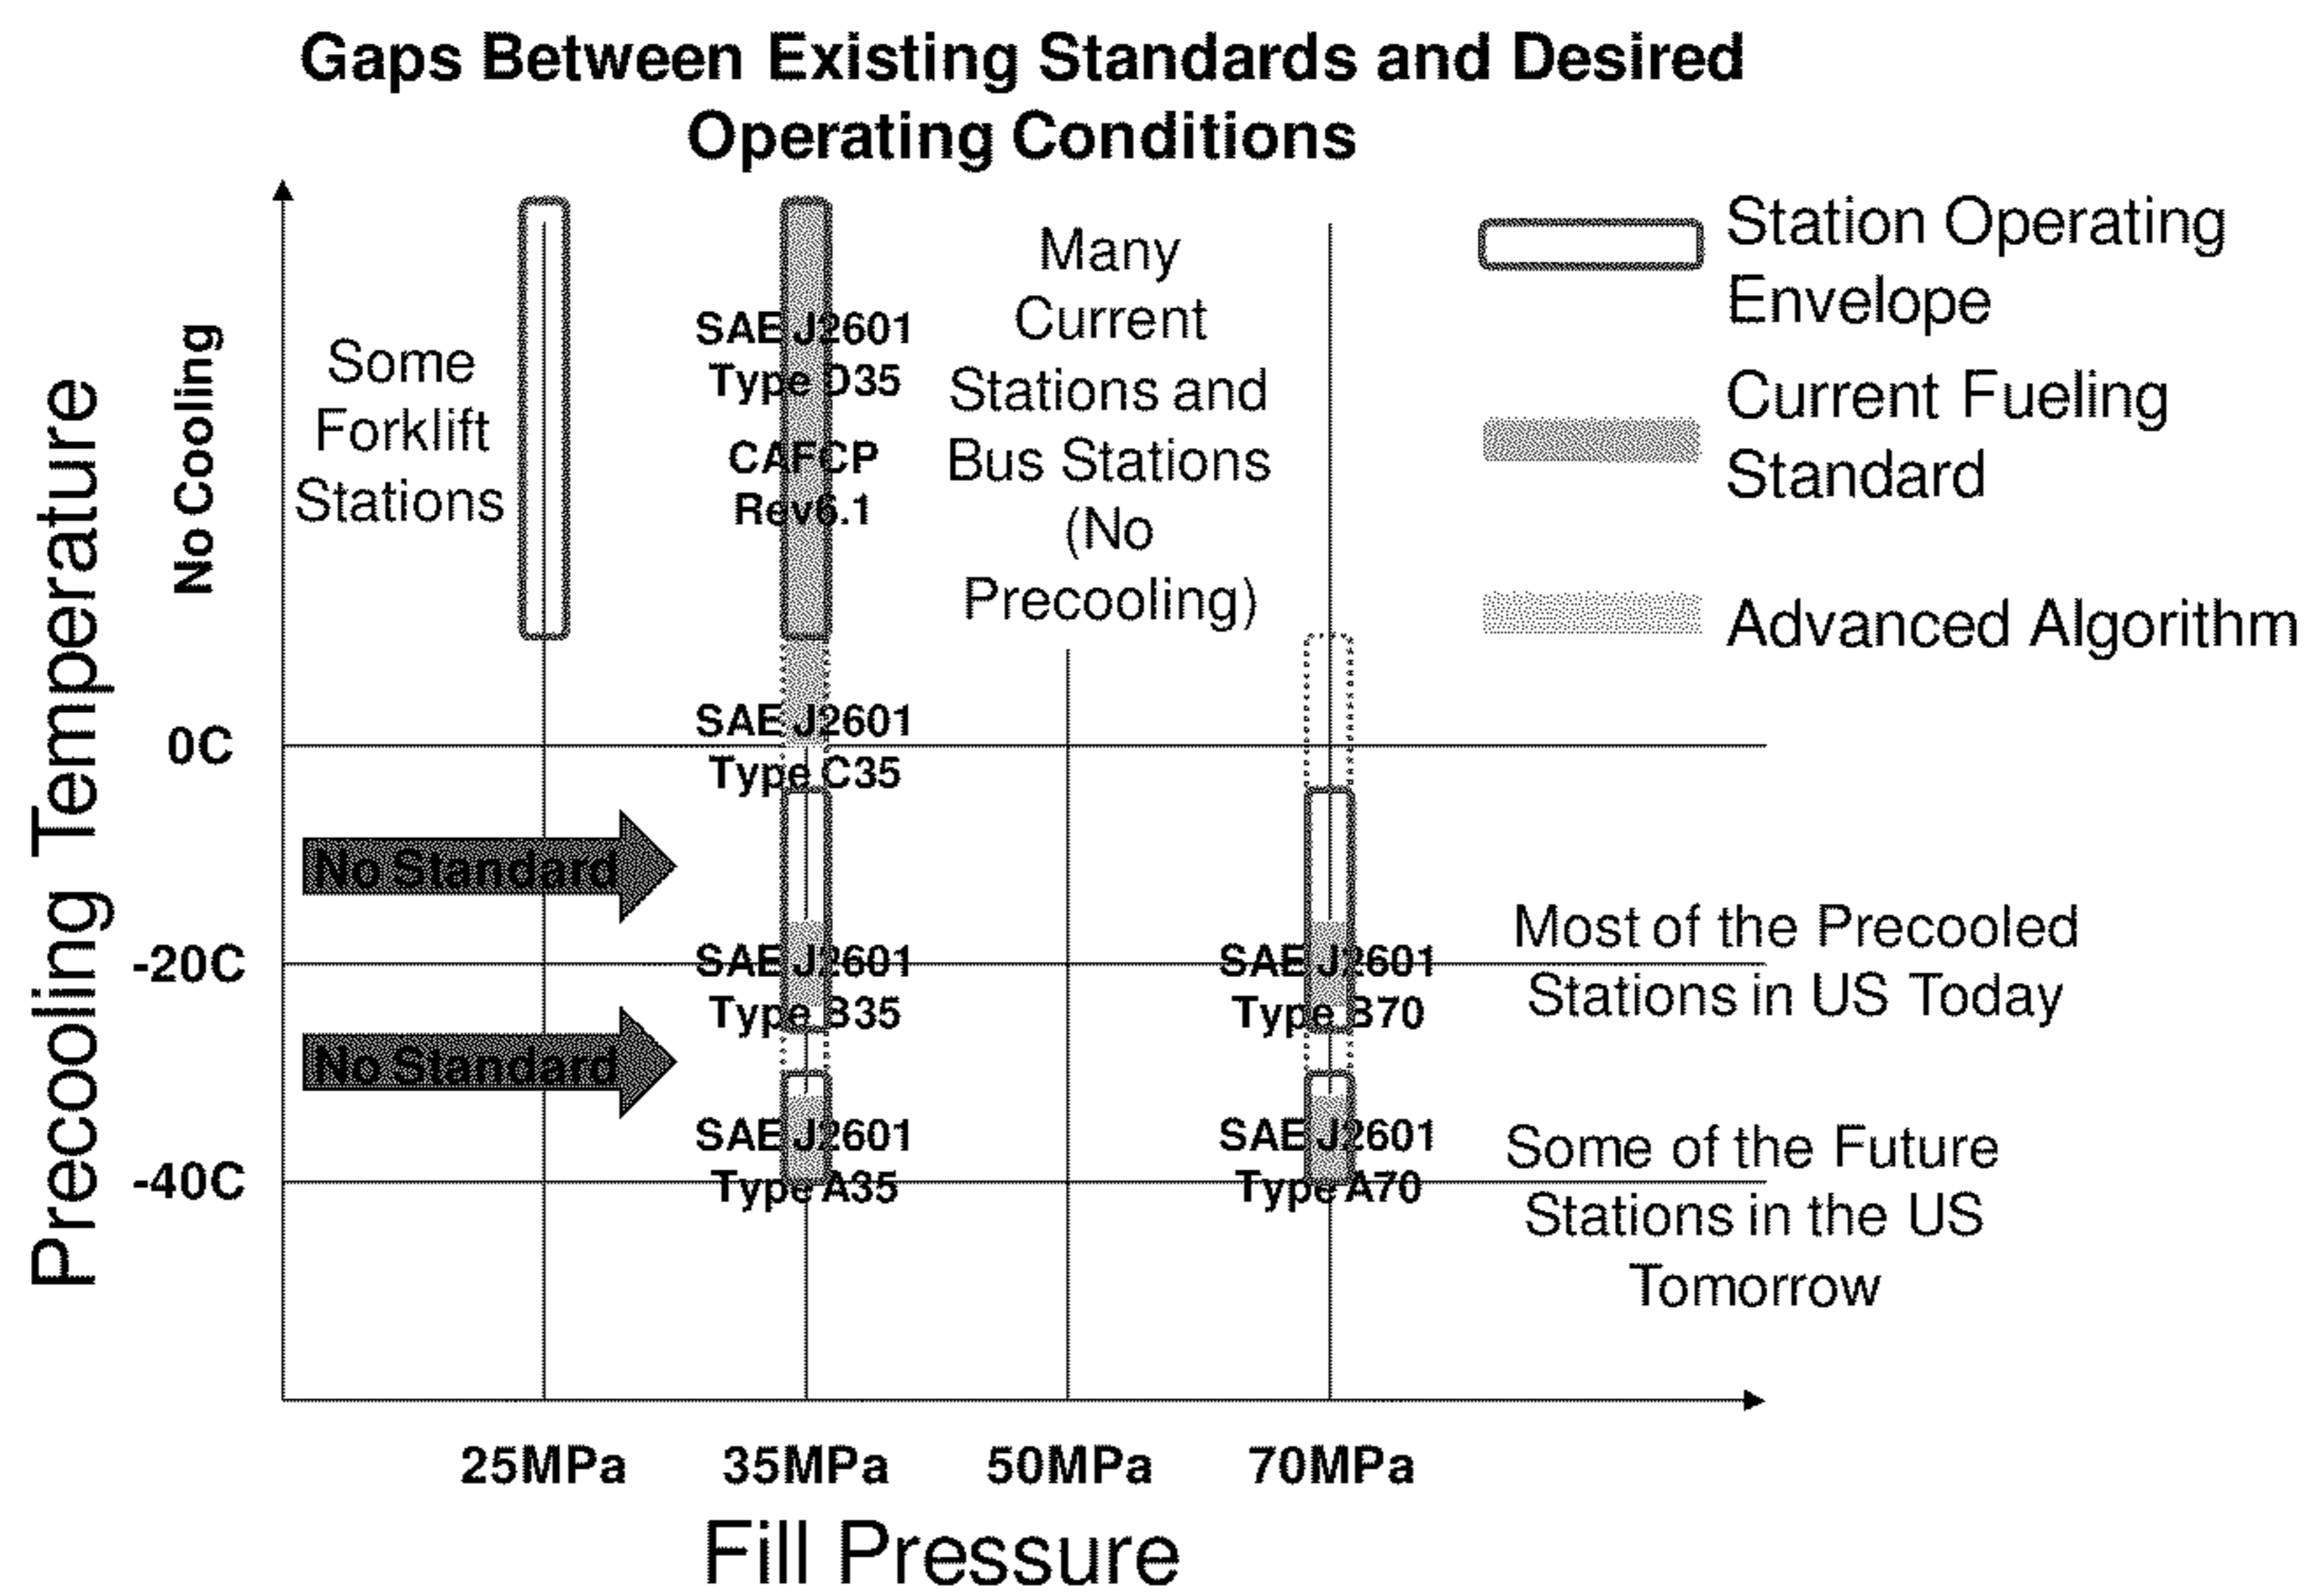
Gaps Between Existing Standards and Desired Operating Conditions

Station Operating Envelope

Current Fueling Standard

Advanced Algorithm

Precooling Temperature

No Cooling

0C

-20C

-40C

Some Forklift Stations

SAE J2601 Type D35

CAFCP Rev6.1

Many Current Stations and Bus Stations (No Precooling)

SAE J2601 Type C35

No Standard

No Standard

SAE J2601 Type B35

SAE J2601 Type B70

Most of the Precooled Stations in US Today

SAE J2601 Type A35

SAE J2601 Type A70

Some of the Future Stations in the US Tomorrow

25MPa

35MPa

50MPa

70MPa

Fill Pressure